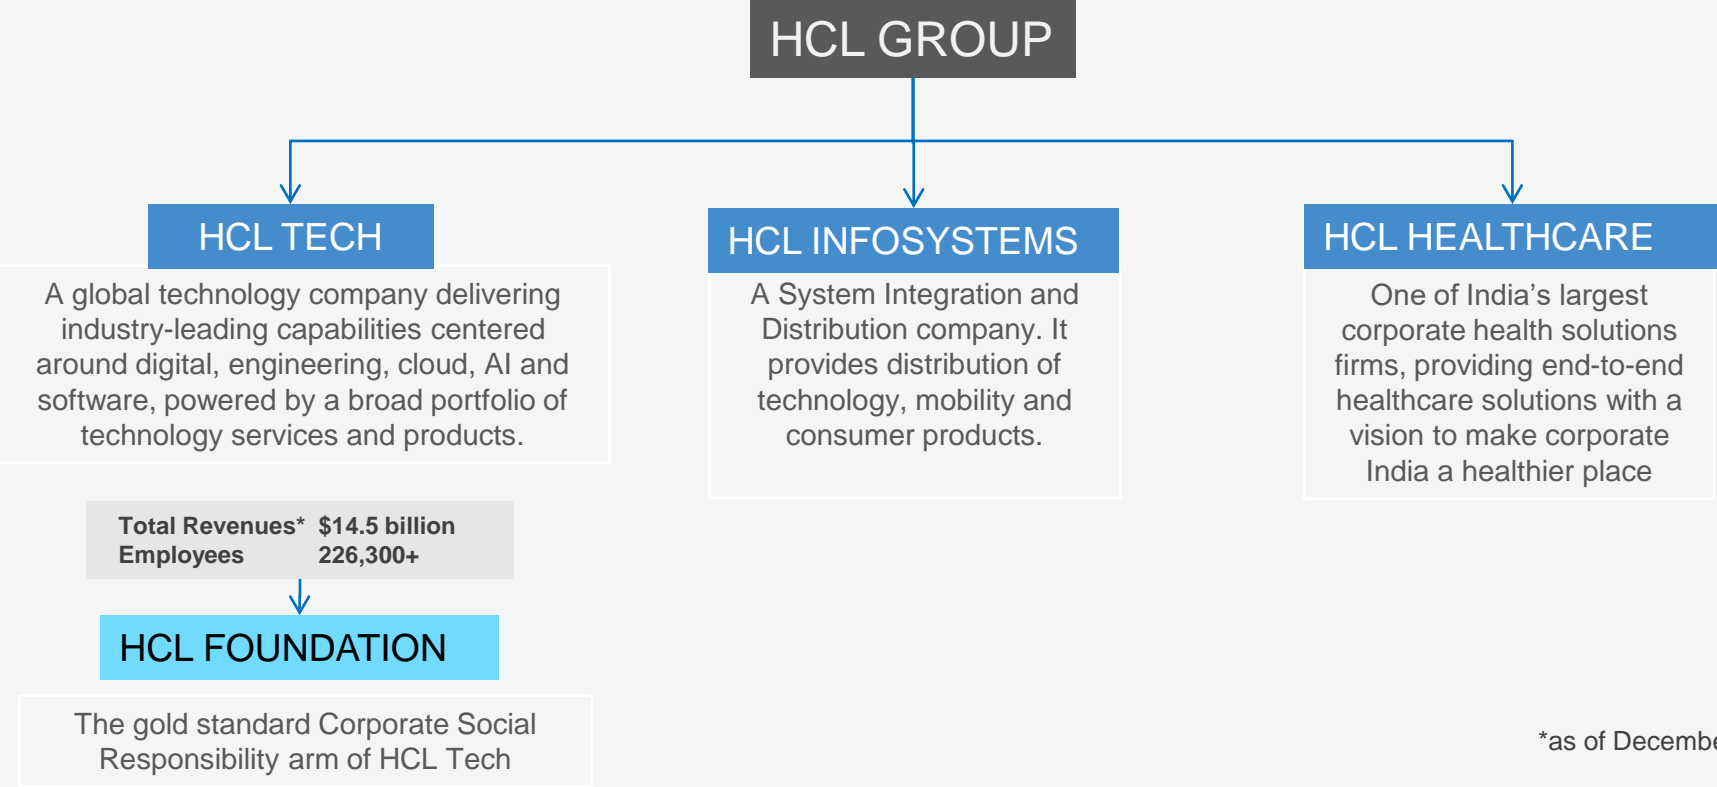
HCL GROUP

HCL TECH

A global technology company delivering industry-leading capabilities centered around digital, engineering, cloud, AI and software, powered by a broad portfolio of technology services and products.

| Total Revenues* | $14.5 billion |
|---|---|
| Employees | 226,300+ |

HCL FOUNDATION

The gold standard Corporate Social Responsibility arm of HCL Tech

HCL INFOSYSTEMS

A System Integration and Distribution company. It provides distribution of technology, mobility and consumer products.

HCL HEALTHCARE

One of India's largest corporate health solutions firms, providing end-to-end healthcare solutions with a vision to make corporate India a healthier place

*as of Decemb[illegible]